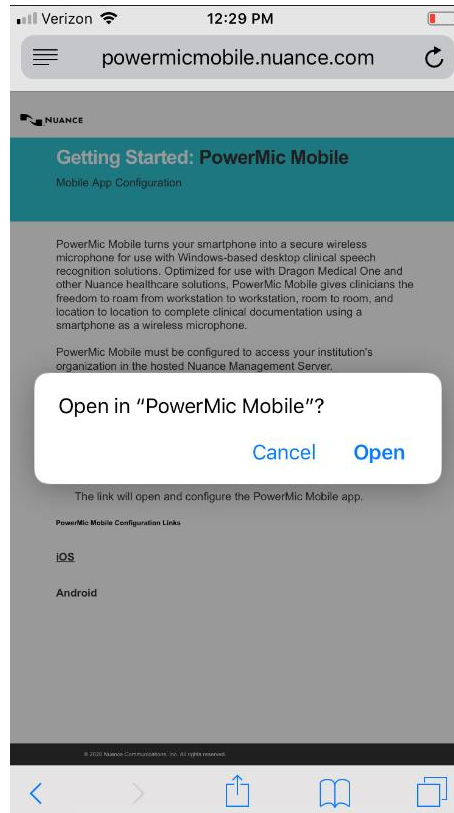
Verizon 12:29 PM

powermicmobile.nuance.com

NUANCE

Getting Started: PowerMic Mobile

Mobile App Configuration

PowerMic Mobile turns your smartphone into a secure wireless microphone for use with Windows-based desktop clinical speech recognition solutions. Optimized for use with Dragon Medical One and other Nuance healthcare solutions, PowerMic Mobile gives clinicians the freedom to roam from workstation to workstation, room to room, and location to location to complete clinical documentation using a smartphone as a wireless microphone.

PowerMic Mobile must be configured to access your institution's organization in the hosted Nuance Management Server.

Open in "PowerMic Mobile"?

Cancel Open

The link will open and configure the PowerMic Mobile app.

PowerMic Mobile Configuration Links

iOS

Android

© 2020 Nuance Communications, Inc. All rights reserved.